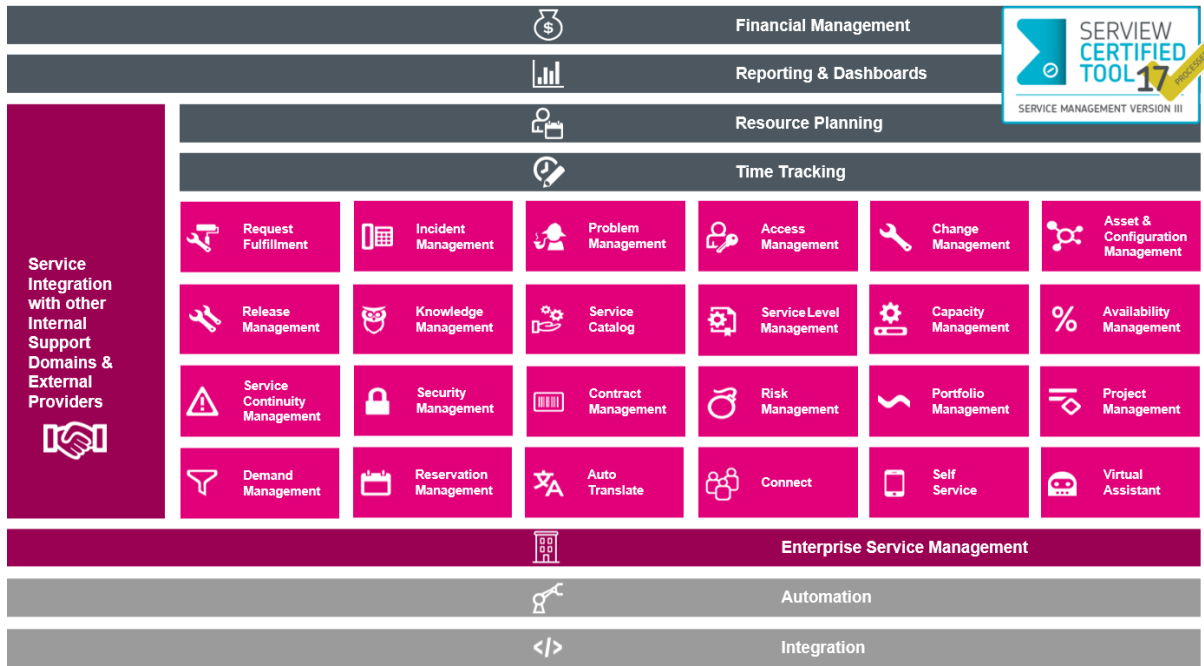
Financial Management

Reporting & Dashboards

SERVIEW CERTIFIED TOOL 17 PROFESSIONAL
SERVICE MANAGEMENT VERSION III

Resource Planning

Time Tracking

Service Integration with other Internal Support Domains & External Providers

Request Fulfillment

Incident Management

Problem Management

Access Management

Change Management

Asset & Configuration Management

Release Management

Knowledge Management

Service Catalog

Service Level Management

Capacity Management

Availability Management

Service Continuity Management

Security Management

Contract Management

Risk Management

Portfolio Management

Project Management

Demand Management

Reservation Management

Auto Translate

Connect

Self Service

Virtual Assistant

Enterprise Service Management

Automation

Integration